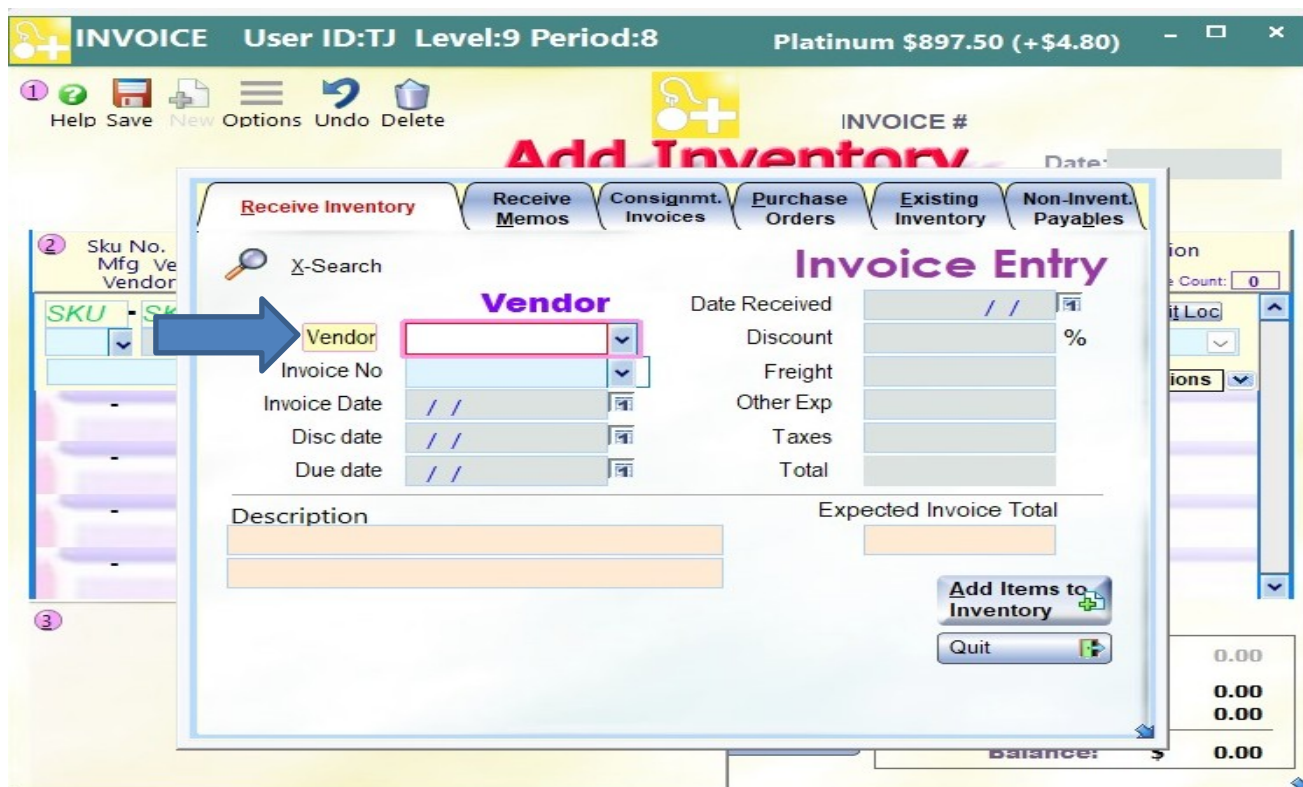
INVOICE User ID:TJ Level:9 Period:8 Platinum $897.50 (+$4.80)

① Help Save New Options Undo Delete

Add Inventory

INVOICE #

Date:

② Sku No. Mfg Ve Vendor

SKU - SK

③

Receive Inventory | Receive Memos | Consignmt. Invoices | Purchase Orders | Existing Inventory | Non-Invent. Payables

X-Search

Invoice Entry

Vendor

Vendor

Invoice No

Invoice Date / /

Disc date / /

Due date / /

Date Received / /

Discount %

Freight

Other Exp

Taxes

Total

Description

Expected Invoice Total

Add Items to Inventory

Quit

ion

Count: 0

it Loc

ions

0.00

0.00

0.00

Balance: $ 0.00